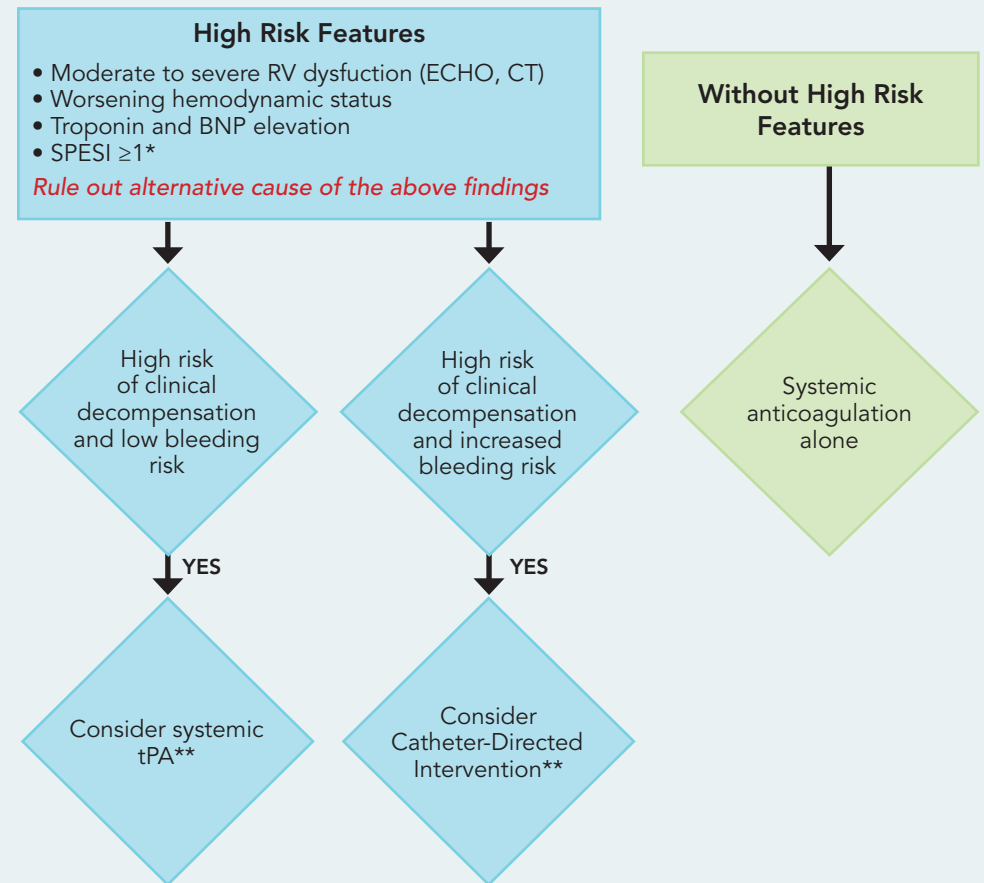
High Risk Features

• Moderate to severe RV dysfuction (ECHO, CT)
• Worsening hemodynamic status
• Troponin and BNP elevation
• SPESI ≥1*

Rule out alternative cause of the above findings

Without High Risk Features

High risk of clinical decompensation and low bleeding risk

YES

Consider systemic tPA**

High risk of clinical decompensation and increased bleeding risk

YES

Consider Catheter-Directed Intervention**

Systemic anticoagulation alone